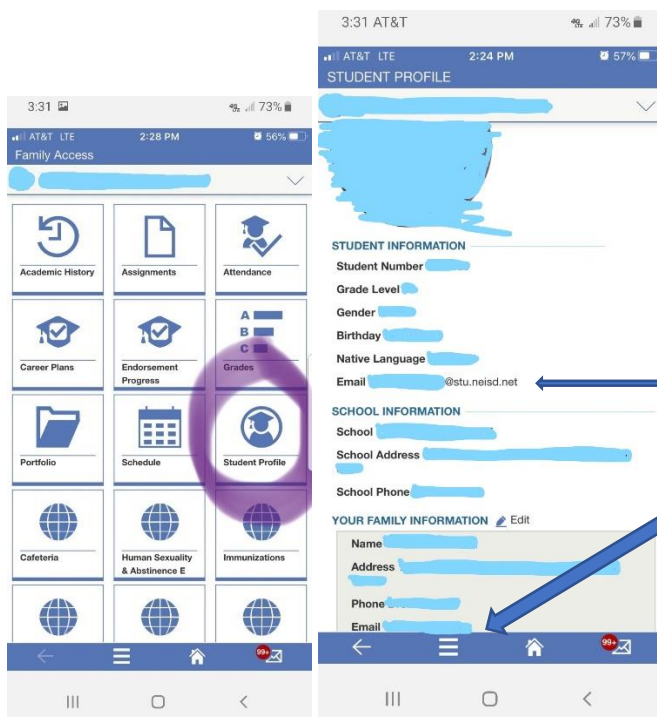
3:31

73%

AT&T LTE 2:28 PM 56%

Family Access

Academic History

Assignments

Attendance

Career Plans

Endorsement Progress

A
B
C

Grades

Portfolio

Schedule

Student Profile

Cafeteria

Human Sexuality & Abstinence E

Immunizations

99+

3:31 AT&T

73%

AT&T LTE 2:24 PM 57%

STUDENT PROFILE

STUDENT INFORMATION

Student Number

Grade Level

Gender

Birthday

Native Language

Email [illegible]@stu.neisd.net

SCHOOL INFORMATION

School

School Address

School Phone

YOUR FAMILY INFORMATION Edit

Name

Address

Phone

Email

99+